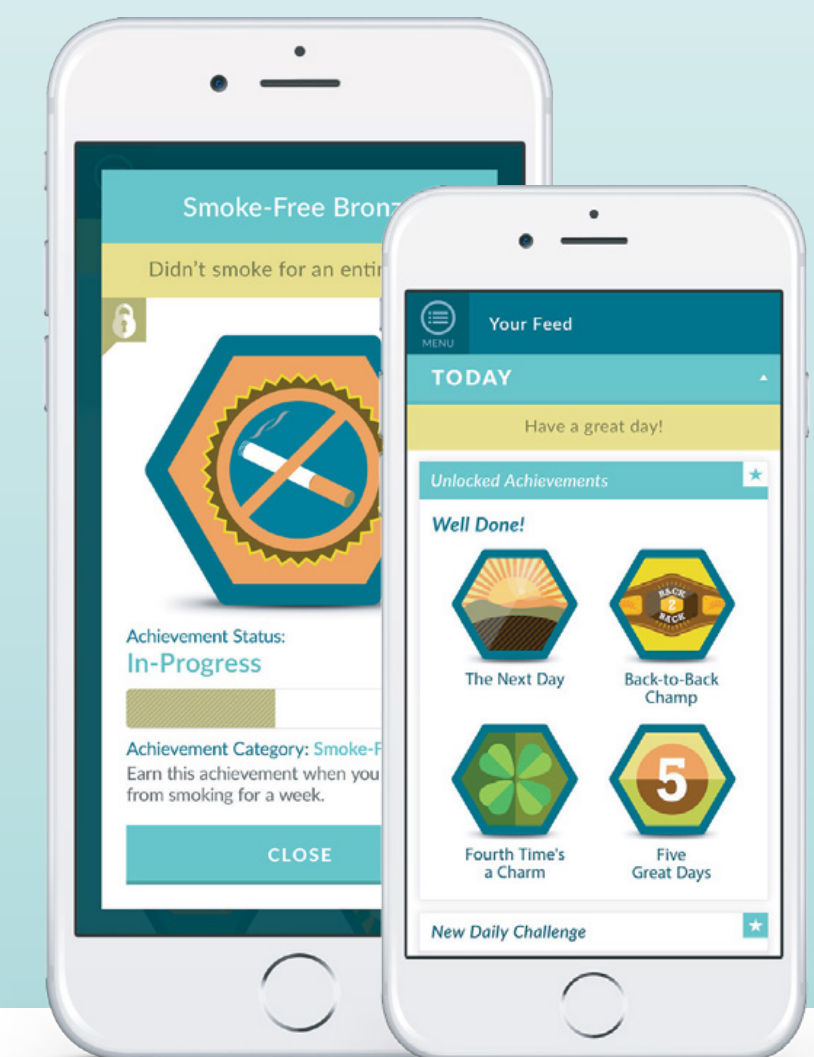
Smoke-Free Bronz

Didn't smoke for an enti

Achievement Status:
In-Progress

Achievement Category: Smoke-F
Earn this achievement when you from smoking for a week.

CLOSE

MENU
Your Feed

TODAY

Have a great day!

Unlocked Achievements

Well Done!

The Next Day

BACK 2 BACK

Back-to-Back Champ

Fourth Time's a Charm

5

Five Great Days

New Daily Challenge